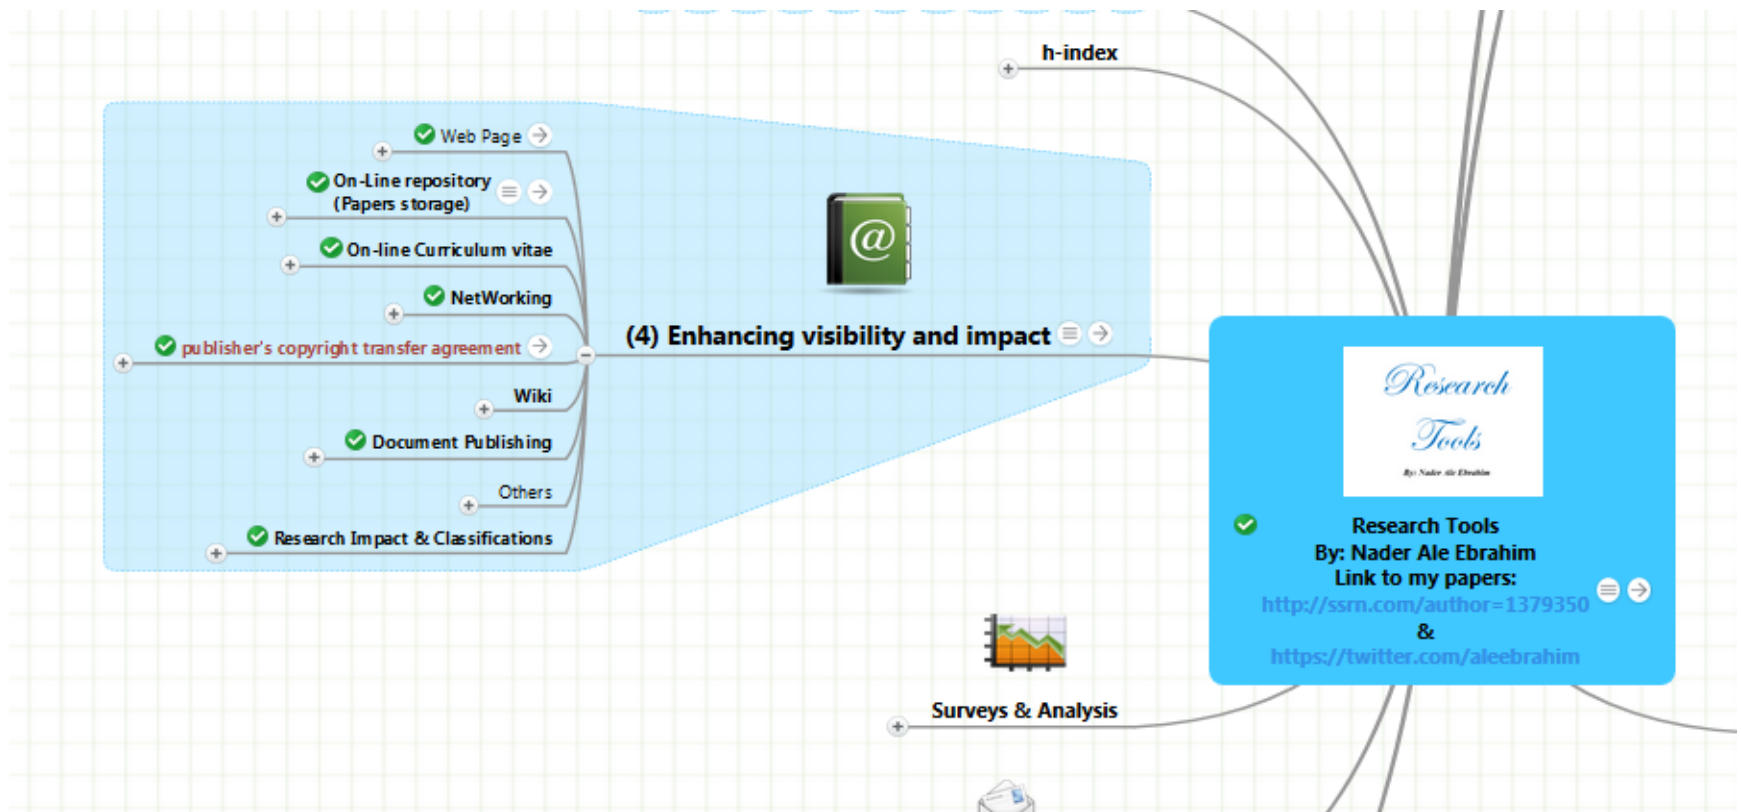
h-index

Web Page

On-Line repository (Papers storage)

On-line Curriculum vitae

NetWorking

publisher's copyright transfer agreement

Wiki

Document Publishing

Others

Research Impact & Classifications

(4) Enhancing visibility and impact

Research Tools
By: Nader Ale Ebrahim

Research Tools
By: Nader Ale Ebrahim
Link to my papers:
http://ssrn.com/author=1379350
&
https://twitter.com/aleebrahim

Surveys & Analysis